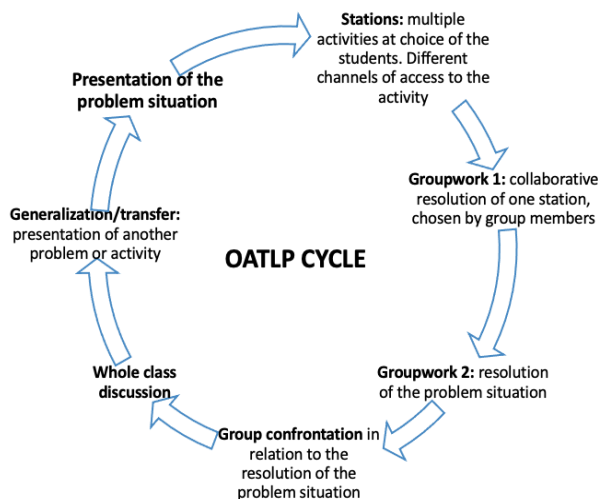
Presentation of the problem situation

Stations: multiple activities at choice of the students. Different channels of access to the activity

Groupwork 1: collaborative resolution of one station, chosen by group members

OATLP CYCLE

Groupwork 2: resolution of the problem situation

Group confrontation in relation to the resolution of the problem situation

Whole class discussion

Generalization/transfer: presentation of another problem or activity